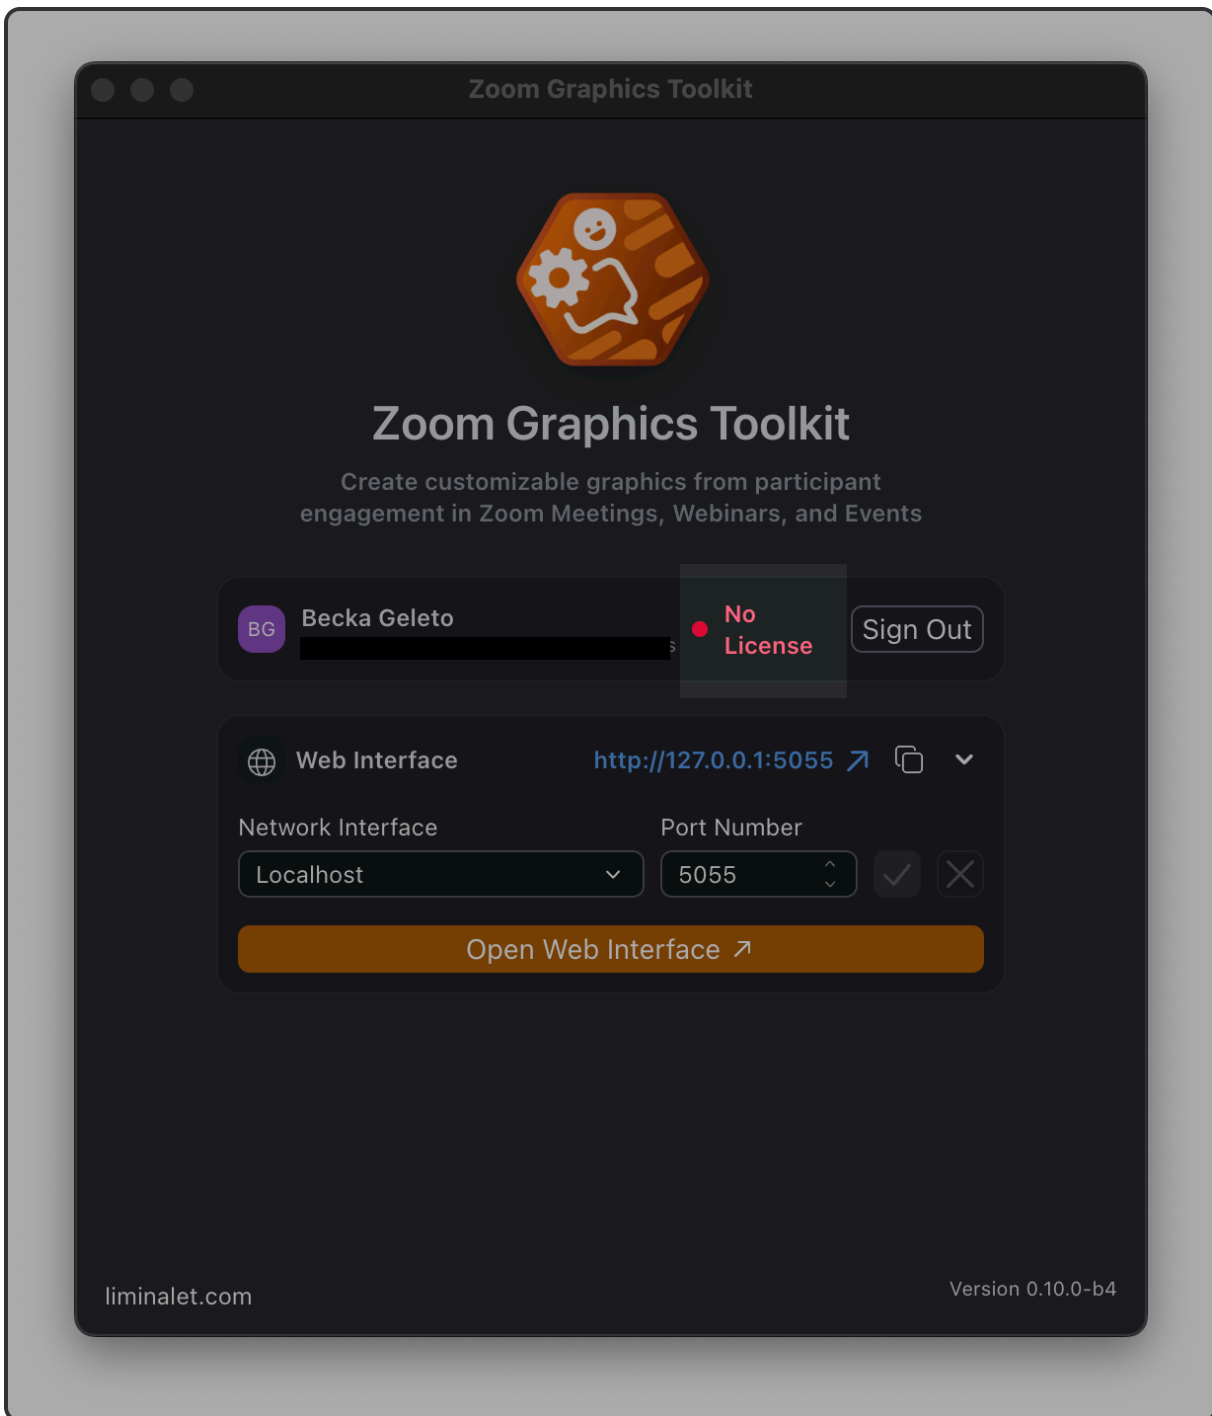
Zoom Graphics Toolkit

Zoom Graphics Toolkit

Create customizable graphics from participant engagement in Zoom Meetings, Webinars, and Events

BG Becka Geleto

No License

Sign Out

Web Interface

http://127.0.0.1:5055

Network Interface

Localhost

Port Number

5055

Open Web Interface

liminalet.com

Version 0.10.0-b4